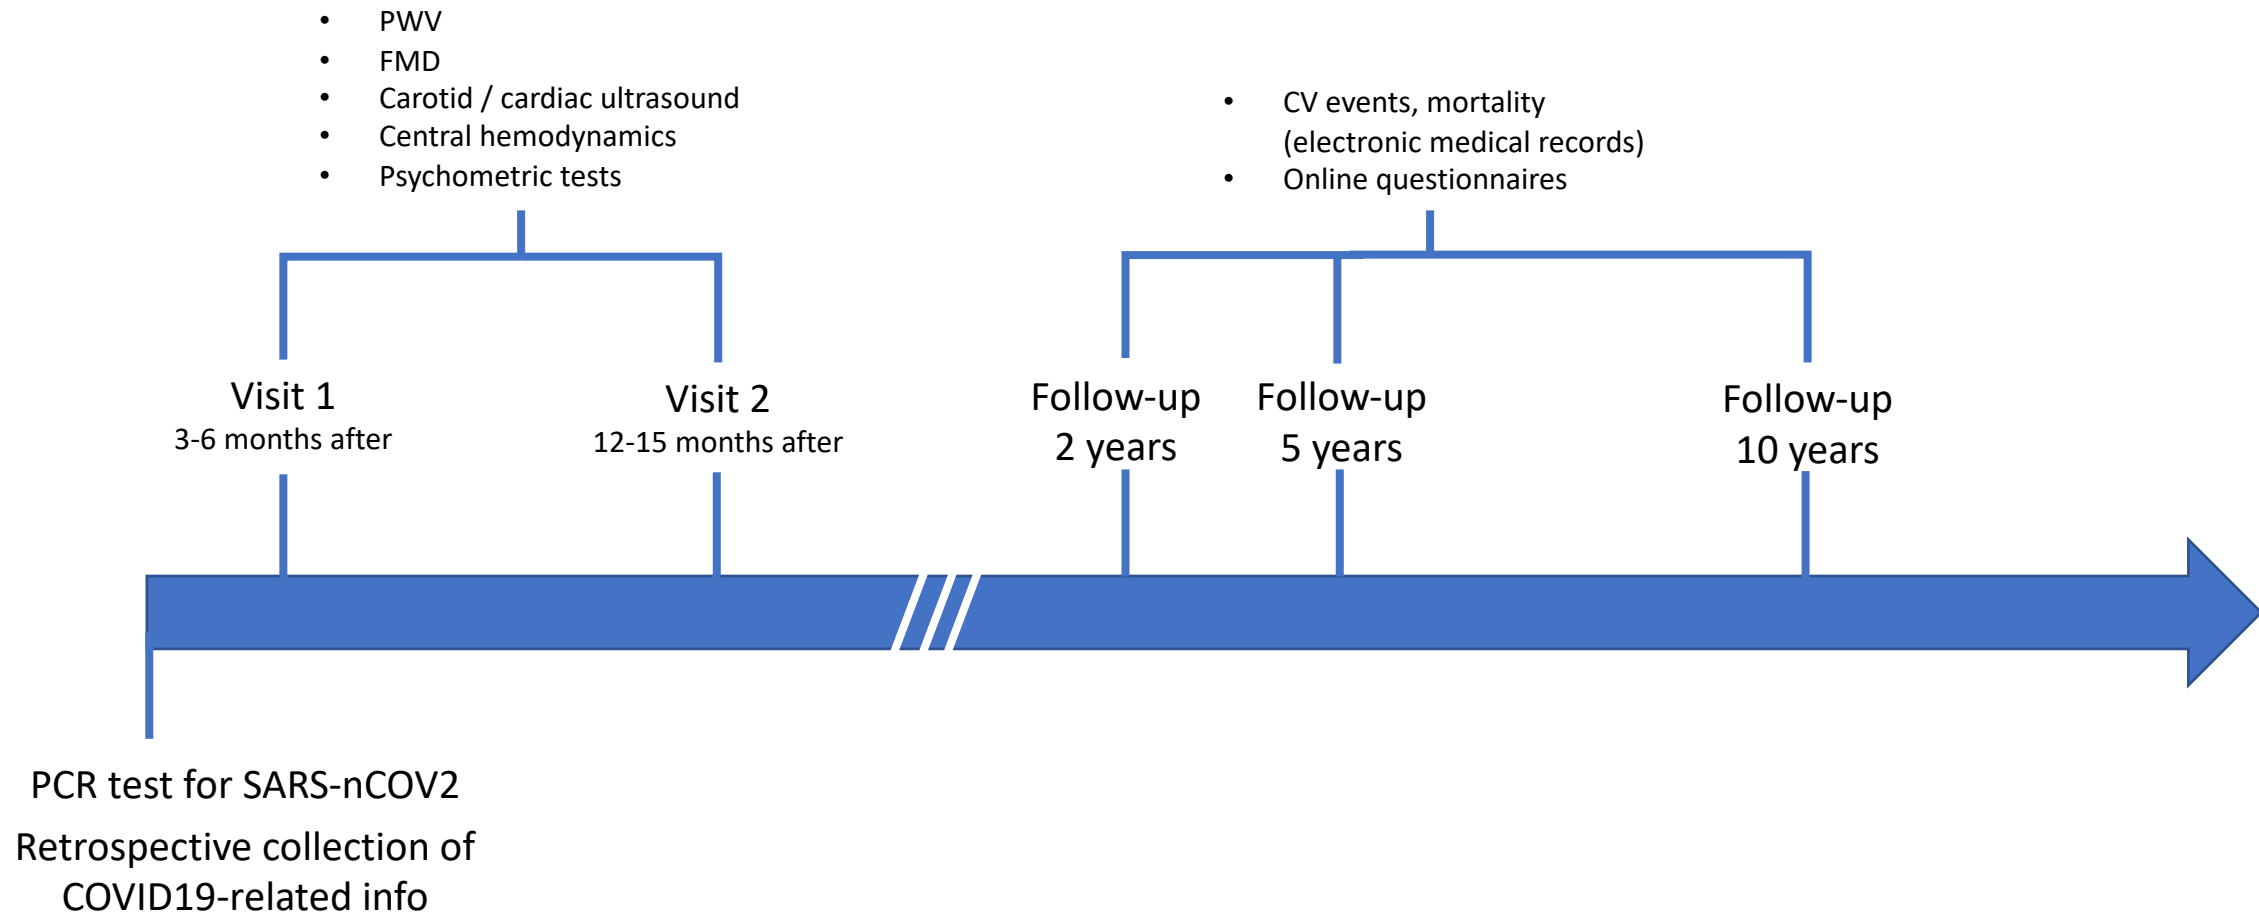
- PWV
- FMD
- Carotid / cardiac ultrasound
- Central hemodynamics
- Psychometric tests

- CV events, mortality (electronic medical records)
- Online questionnaires

Visit 1
3-6 months after

Visit 2
12-15 months after

Follow-up
2 years

Follow-up
5 years

Follow-up
10 years

PCR test for SARS-nCOV2

Retrospective collection of COVID19-related info